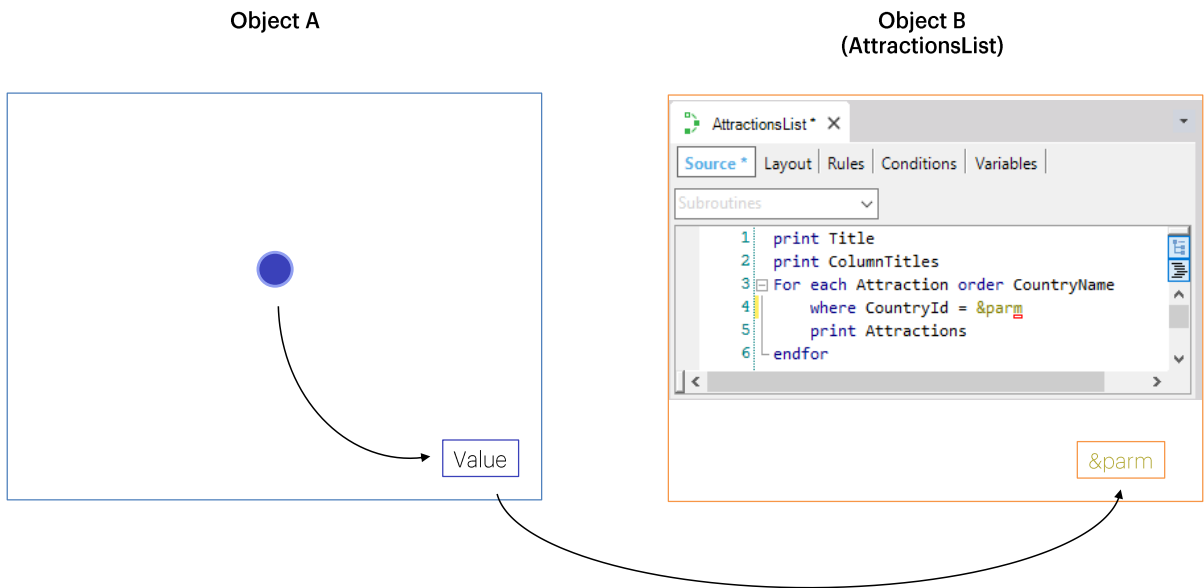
Object A

Value

Object B
(AttractionsList)

AttractionsList * ×

Source * | Layout | Rules | Conditions | Variables

Subroutines

1 print Title
2 print ColumnTitles
3 For each Attraction order CountryName
4 where CountryId = &parm
5 print Attractions
6 endfor

&parm